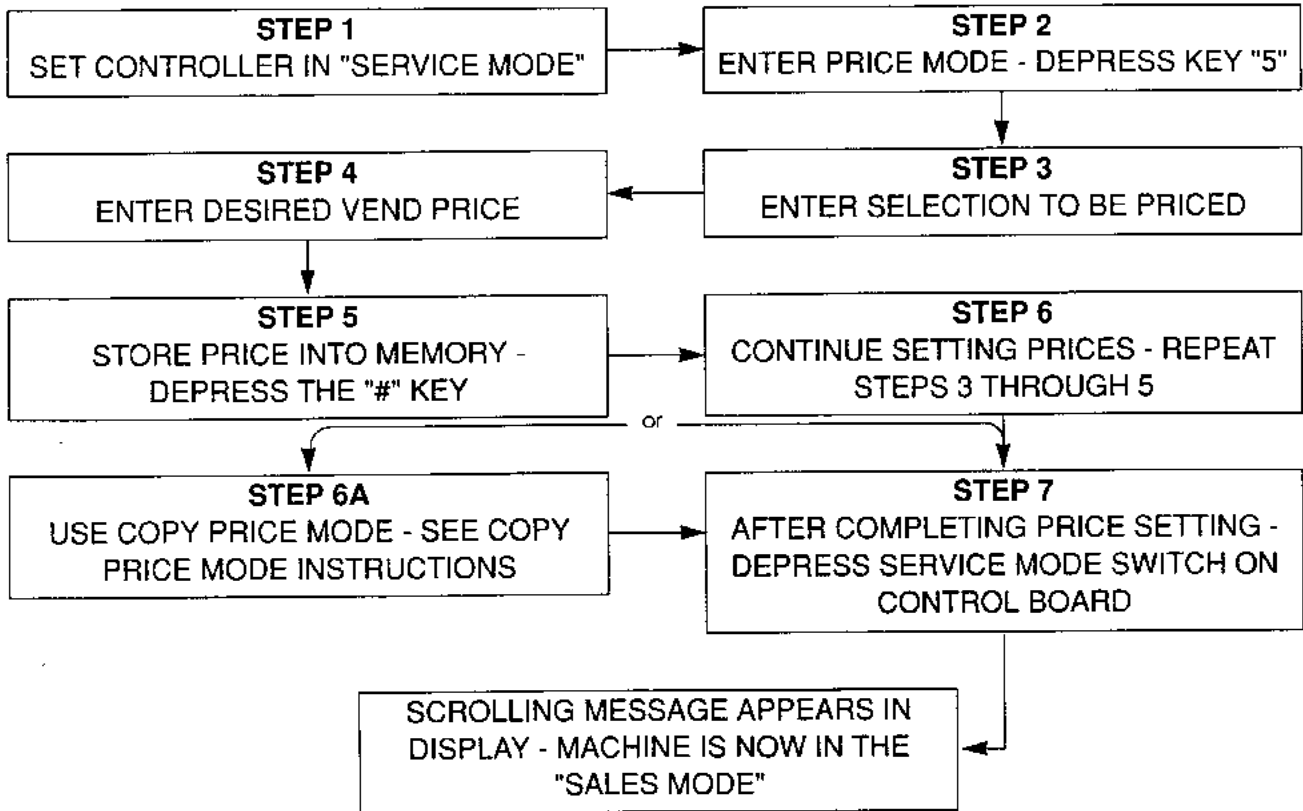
STEP 1
SET CONTROLLER IN "SERVICE MODE"

STEP 2
ENTER PRICE MODE - DEPRESS KEY "5"

STEP 3
ENTER SELECTION TO BE PRICED

STEP 4
ENTER DESIRED VEND PRICE

STEP 5
STORE PRICE INTO MEMORY - DEPRESS THE "#" KEY

STEP 6
CONTINUE SETTING PRICES - REPEAT STEPS 3 THROUGH 5

or

STEP 6A
USE COPY PRICE MODE - SEE COPY PRICE MODE INSTRUCTIONS

STEP 7
AFTER COMPLETING PRICE SETTING - DEPRESS SERVICE MODE SWITCH ON CONTROL BOARD

SCROLLING MESSAGE APPEARS IN DISPLAY - MACHINE IS NOW IN THE "SALES MODE"